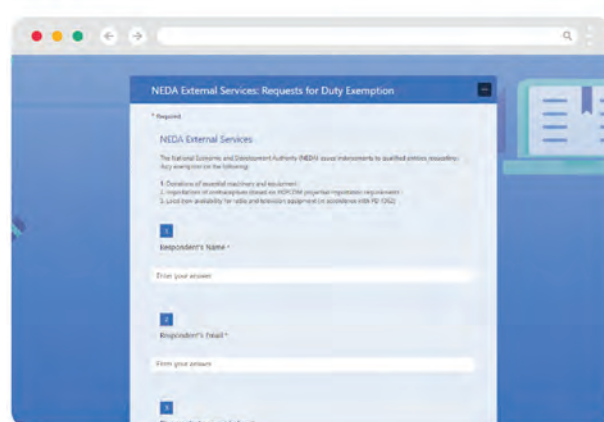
NEDA External Services: Requests for Duty Exemption

* Required

NEDA External Services

The National Economic and Development Authority (NEDA) issues endorsements to qualified entities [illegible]

1. Donations of essential machinery and equipment
2. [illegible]
3. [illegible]

1

Respondent's Name *

Enter your answer

2

Respondent's Email *

Enter your answer

3